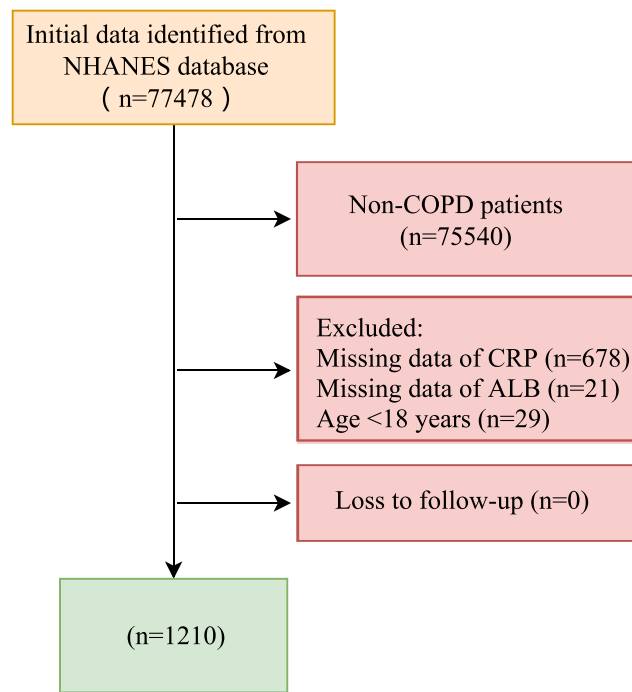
Initial data identified from NHANES database
(n=77478)

Non-COPD patients
(n=75540)

Excluded:
Missing data of CRP (n=678)
Missing data of ALB (n=21)
Age <18 years (n=29)

Loss to follow-up (n=0)

(n=1210)